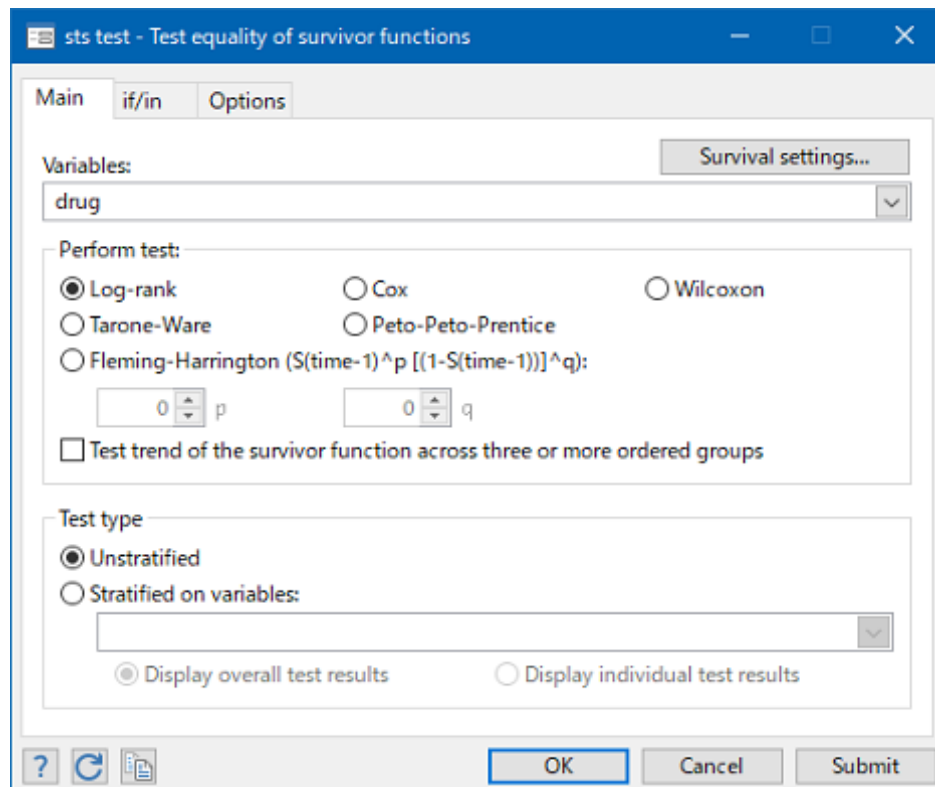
sts test - Test equality of survivor functions

Main
if/in
Options

Variables:
Survival settings...
drug

Perform test:
Log-rank
Cox
Wilcoxon
Tarone-Ware
Peto-Peto-Prentice
Fleming-Harrington (S(time-1)^p [(1-S(time-1))]^q):
0 p
0 q
Test trend of the survivor function across three or more ordered groups

Test type
Unstratified
Stratified on variables:
Display overall test results
Display individual test results

?
OK
Cancel
Submit